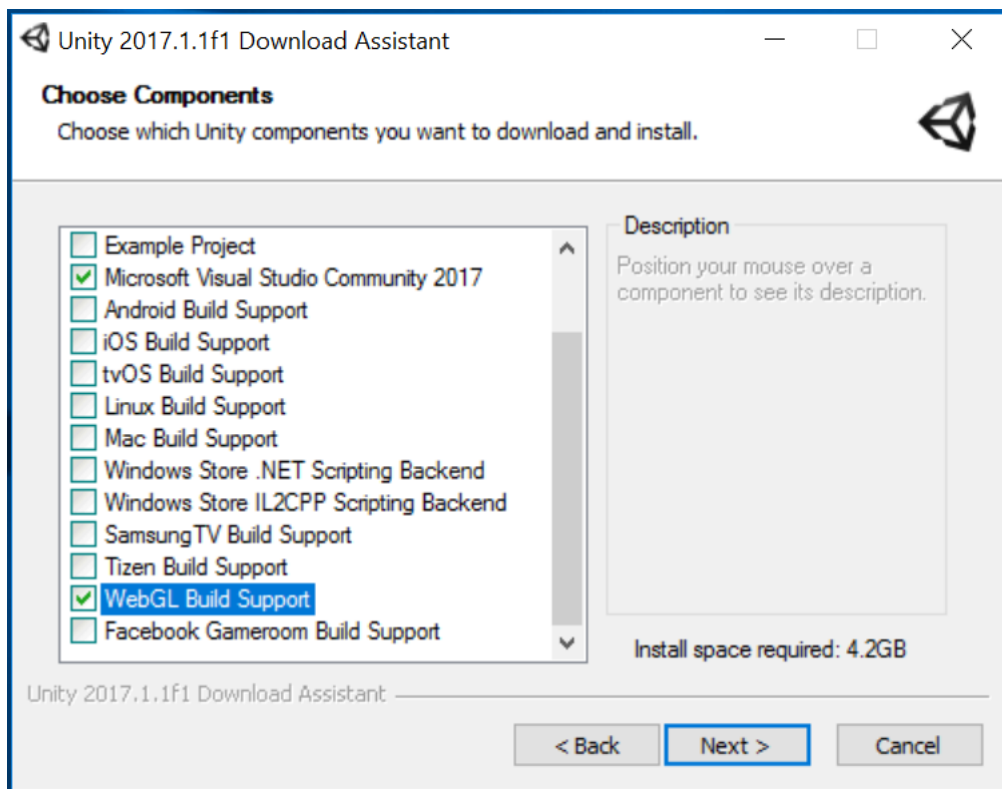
Unity 2017.1.1f1 Download Assistant

Choose Components

Choose which Unity components you want to download and install.

Example Project
Microsoft Visual Studio Community 2017
Android Build Support
iOS Build Support
tvOS Build Support
Linux Build Support
Mac Build Support
Windows Store .NET Scripting Backend
Windows Store IL2CPP Scripting Backend
SamsungTV Build Support
Tizen Build Support
WebGL Build Support
Facebook Gameroom Build Support

Description

Position your mouse over a component to see its description.

Install space required: 4.2GB

Unity 2017.1.1f1 Download Assistant

< Back
Next >
Cancel